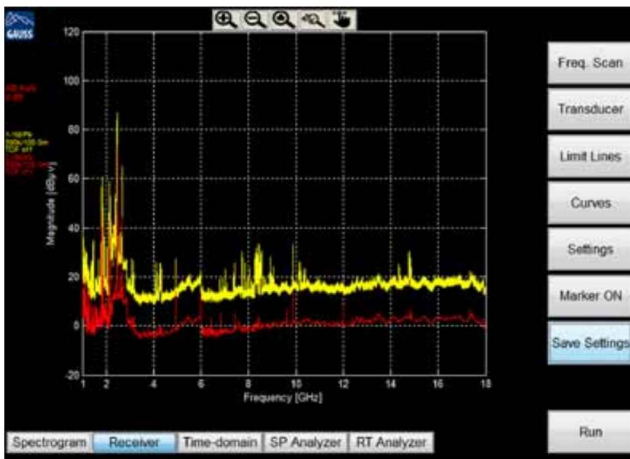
GAUSS

120
100
80
60
40
20
0
-20

Magnitude [dBµV]

1 2 4 6 8 10 12 14 16 18
Frequency [GHz]

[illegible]

Freq. Scan
Transducer
Limit Lines
Curves
Settings
Marker ON
Save Settings
Run

Spectrogram
Receiver
Time-domain
SP Analyzer
RT Analyzer